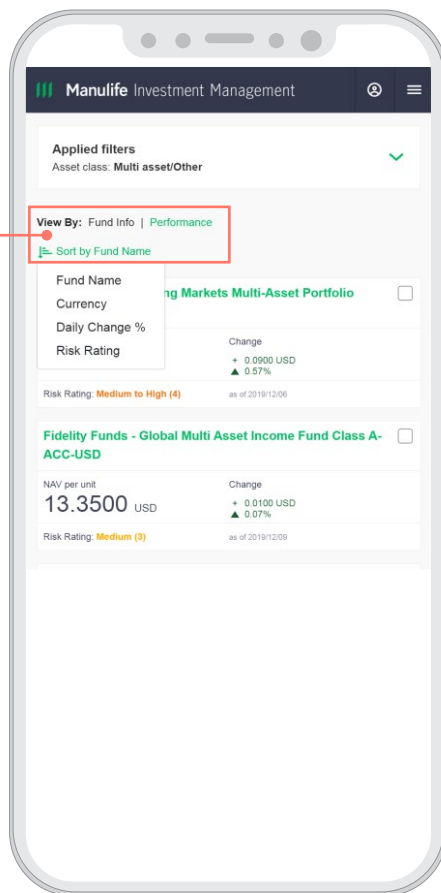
Manulife Investment Management

Applied filters
Asset class: Multi asset/Other

View By: Fund Info | Performance

Sort by Fund Name

Fund Name
Currency
Daily Change %
Risk Rating

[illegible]ng Markets Multi-Asset Portfolio

Change
+ 0.0900 USD
▲ 0.57%

Risk Rating: Medium to High (4)
as of 2019/12/06

Fidelity Funds - Global Multi Asset Income Fund Class A-ACC-USD

NAV per unit
13.3500 USD

Change
+ 0.0100 USD
▲ 0.07%

Risk Rating: Medium (3)
as of 2019/12/09